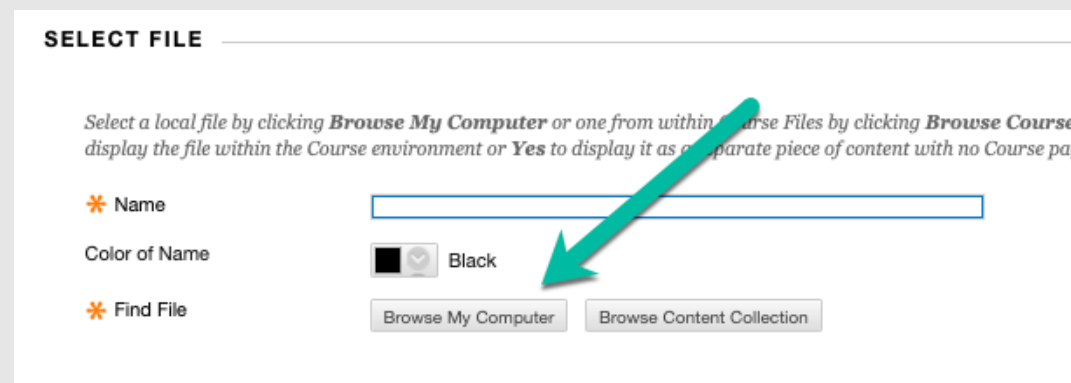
SELECT FILE

Select a local file by clicking **Browse My Computer** or one from within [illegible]ourse Files by clicking **Browse Course** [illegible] display the file within the Course environment or **Yes** to display it as a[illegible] separate piece of content with no Course pa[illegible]

* Name

Color of Name

Black

* Find File

Browse My Computer

Browse Content Collection